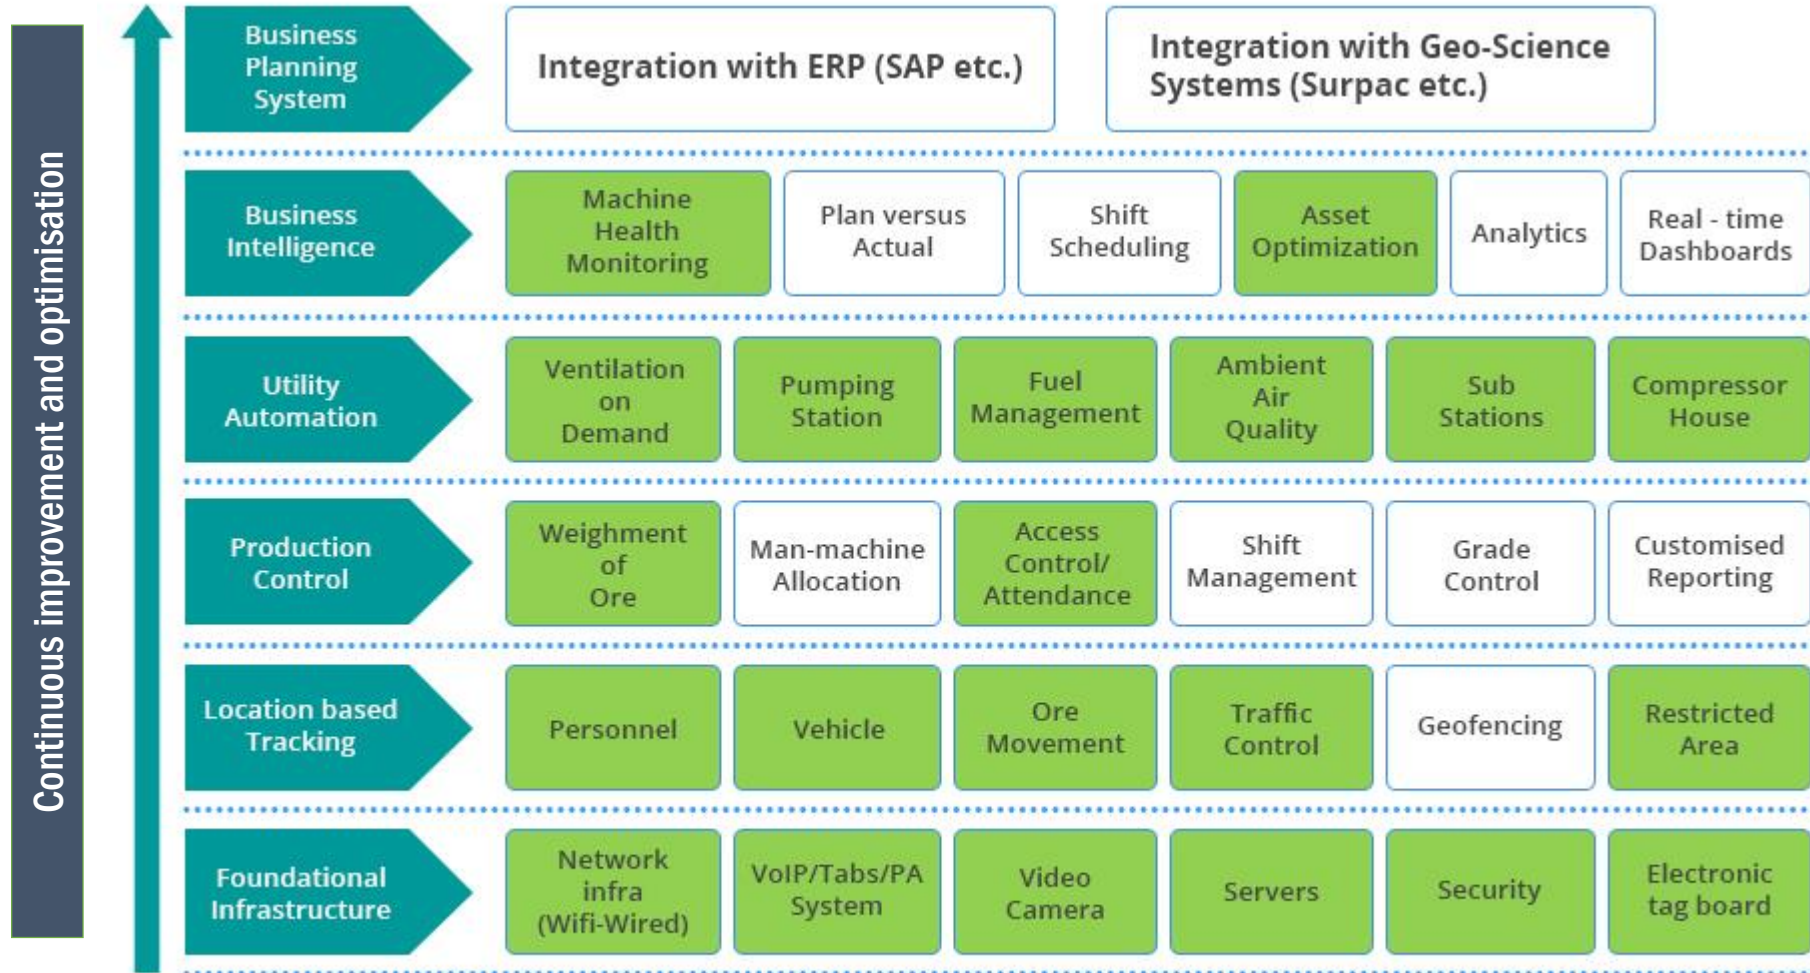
Continuous improvement and optimisation

Business Planning System

Integration with ERP (SAP etc.)

Integration with Geo-Science Systems (Surpac etc.)

Business Intelligence

Machine Health Monitoring

Plan versus Actual

Shift Scheduling

Asset Optimization

Analytics

Real - time Dashboards

Utility Automation

Ventilation on Demand

Pumping Station

Fuel Management

Ambient Air Quality

Sub Stations

Compressor House

Production Control

Weighment of Ore

Man-machine Allocation

Access Control/ Attendance

Shift Management

Grade Control

Customised Reporting

Location based Tracking

Personnel

Vehicle

Ore Movement

Traffic Control

Geofencing

Restricted Area

Foundational Infrastructure

Network infra (Wifi-Wired)

VoIP/Tabs/PA System

Video Camera

Servers

Security

Electronic tag board